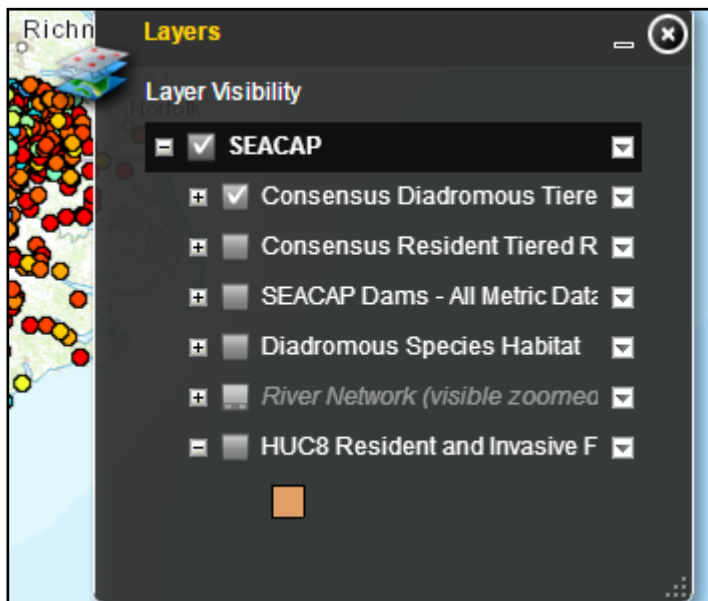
Richn
Norfolk

Layers

Layer Visibility

SEACAP

Consensus Diadromous Tiere

Consensus Resident Tiered R

SEACAP Dams - All Metric Data

Diadromous Species Habitat

River Network (visible zoomed

HUC8 Resident and Invasive F